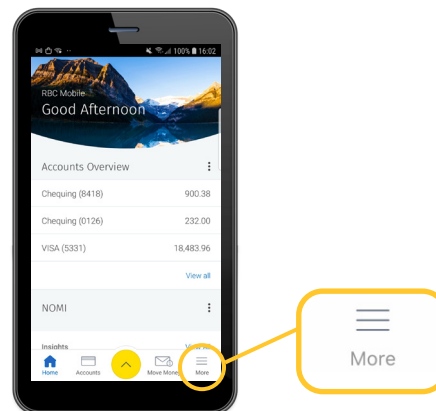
100% 16:02

RBC Mobile
Good Afternoon

Accounts Overview

| | |
|---|---|
| Chequing (8418) | 900.38 |
| Chequing (0126) | 232.00 |
| VISA (5331) | 18,483.96 |

View all

NOMI

Insights
View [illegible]

Home Accounts Move Money More

More